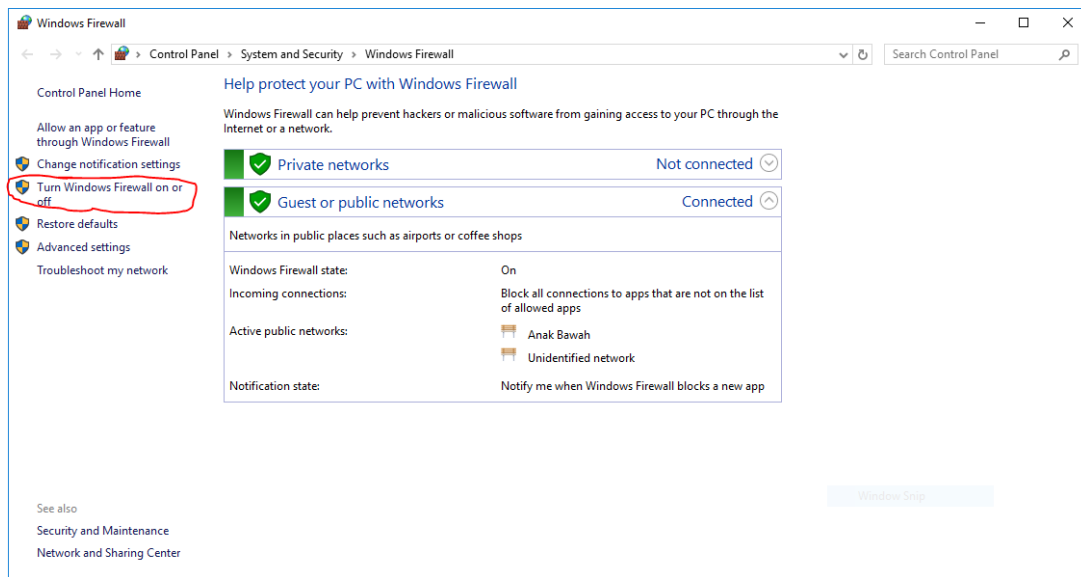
Windows Firewall

Control Panel › System and Security › Windows Firewall

Search Control Panel

Control Panel Home

Allow an app or feature through Windows Firewall

Change notification settings

Turn Windows Firewall on or off

Restore defaults

Advanced settings

Troubleshoot my network

Help protect your PC with Windows Firewall

Windows Firewall can help prevent hackers or malicious software from gaining access to your PC through the Internet or a network.

Private networks Not connected

Guest or public networks Connected

Networks in public places such as airports or coffee shops

| | |
|---|---|
| Windows Firewall state: | On |
| Incoming connections: | Block all connections to apps that are not on the list of allowed apps |
| Active public networks: | Anak Bawah<br>Unidentified network |
| Notification state: | Notify me when Windows Firewall blocks a new app |

Window Snip

See also

Security and Maintenance

Network and Sharing Center